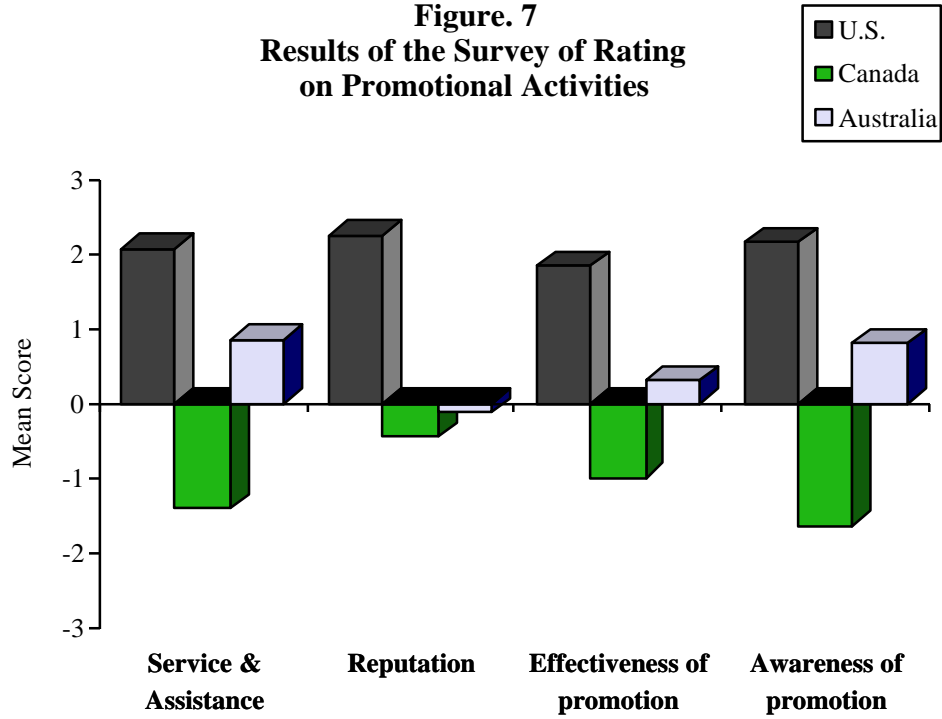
Figure. 7
Results of the Survey of Rating on Promotional Activities

U.S.
Canada
Australia

Mean Score

3
2
1
0
-1
-2
-3

Service & Assistance
Reputation
Effectiveness of promotion
Awareness of promotion